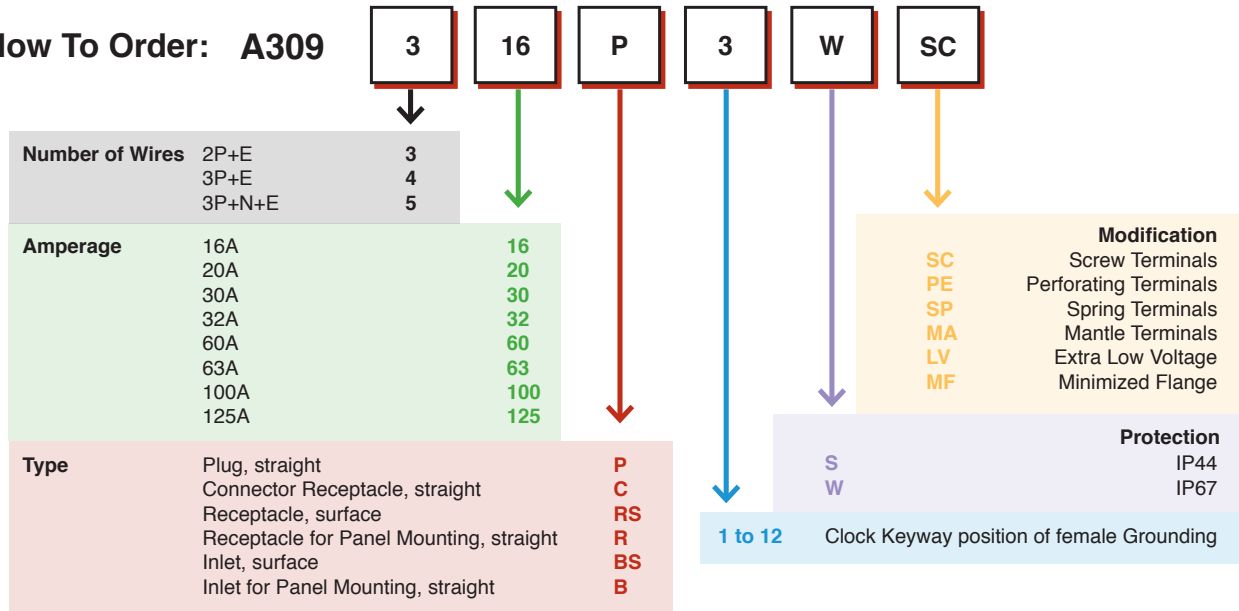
low To Order: A309

3 16 P 3 W SC

| Number of Wires | 2P+E | 3 |
|---|---|---|
| | 3P+E | 4 |
| | 3P+N+E | 5 |

| Amperage | 16A | 16 |
|---|---|---|
| | 20A | 20 |
| | 30A | 30 |
| | 32A | 32 |
| | 60A | 60 |
| | 63A | 63 |
| | 100A | 100 |
| | 125A | 125 |

| Type | Plug, straight | P |
|---|---|---|
| | Connector Receptacle, straight | C |
| | Receptacle, surface | RS |
| | Receptacle for Panel Mounting, straight | R |
| | Inlet, surface | BS |
| | Inlet for Panel Mounting, straight | B |

Modification
SC Screw Terminals
PE Perforating Terminals
SP Spring Terminals
MA Mantle Terminals
LV Extra Low Voltage
MF Minimized Flange

Protection
S IP44
W IP67

1 to 12 Clock Keyway position of female Grounding